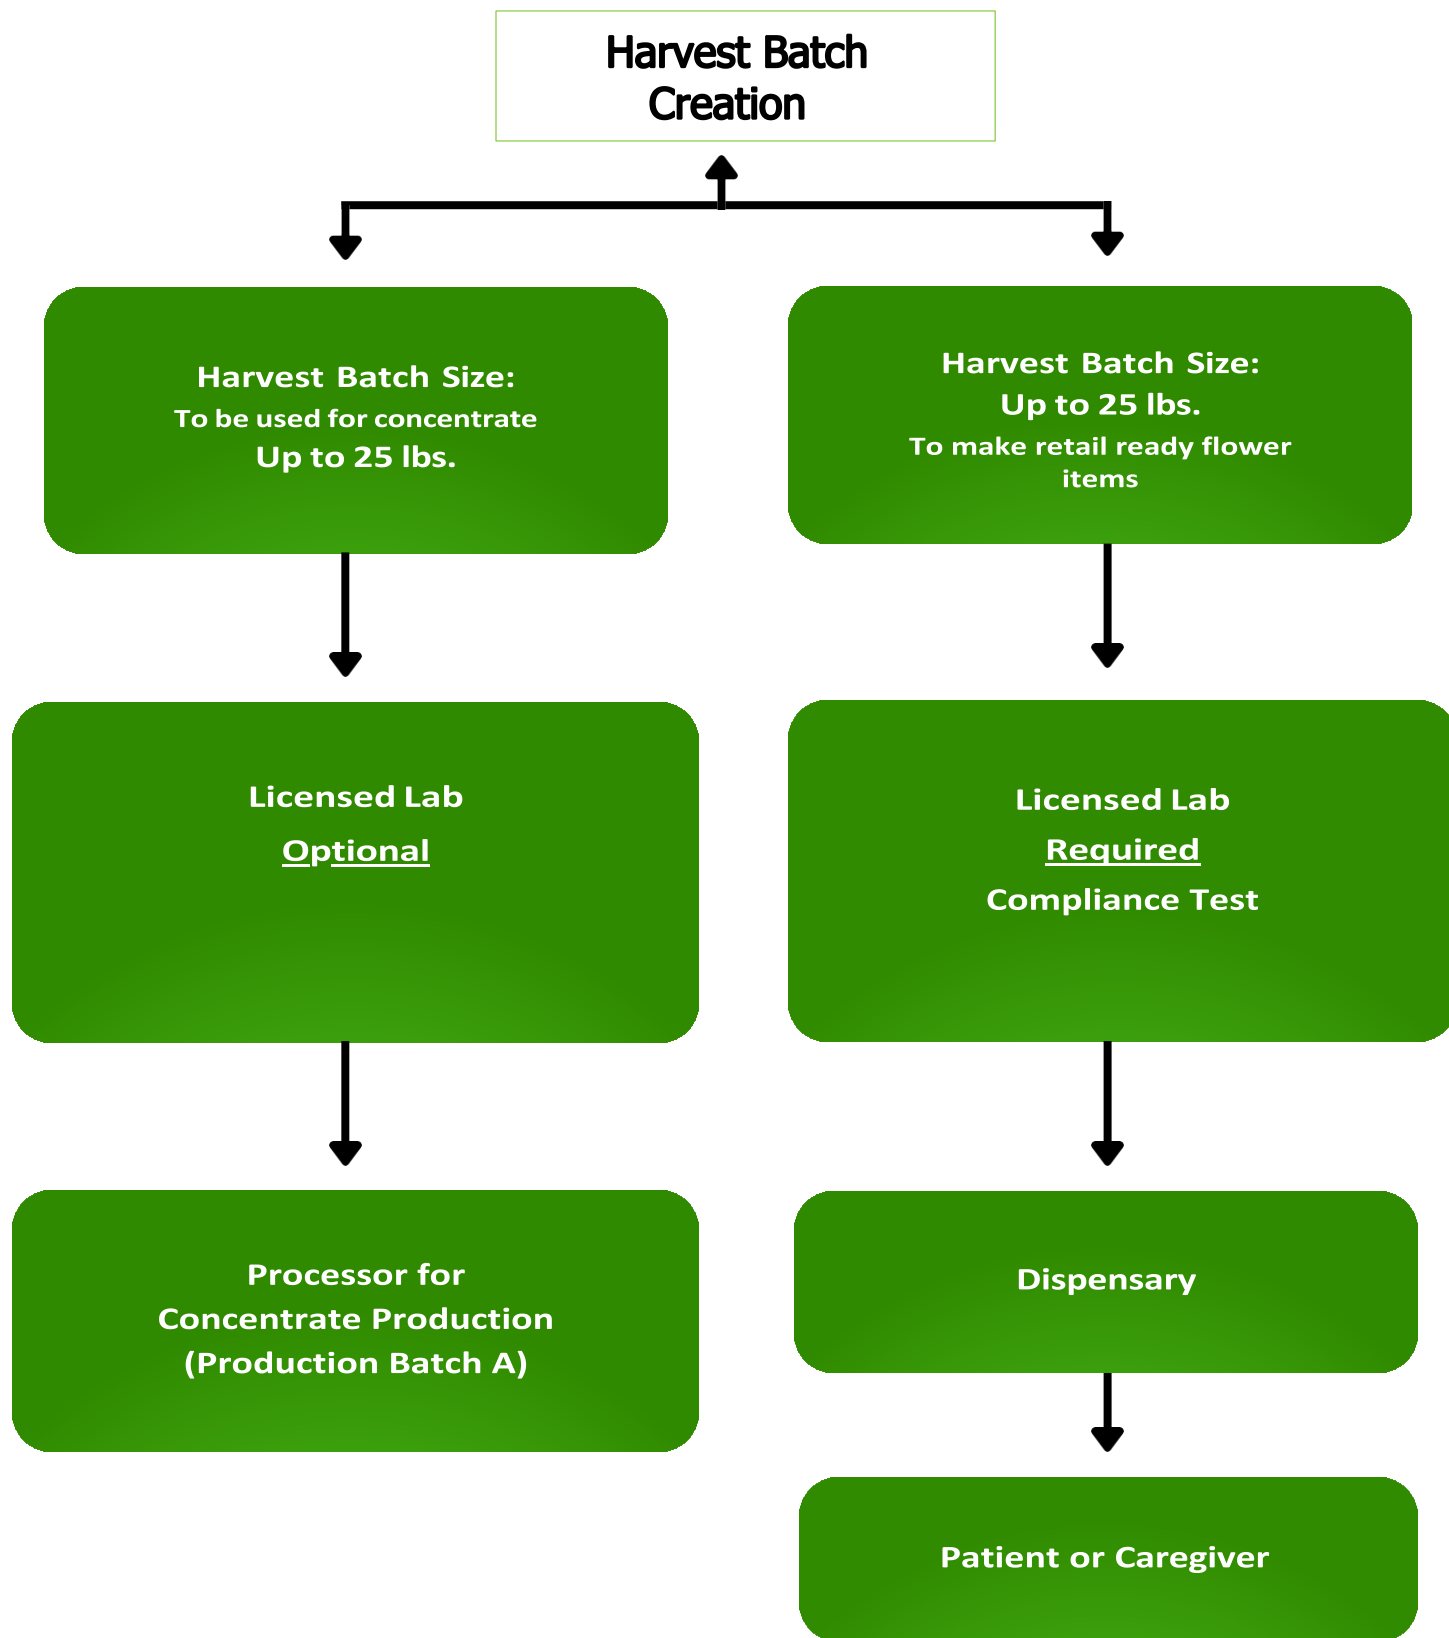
Harvest Batch Creation

Harvest Batch Size:
To be used for concentrate
Up to 25 lbs.

Licensed Lab
Optional

Processor for Concentrate Production (Production Batch A)

Harvest Batch Size:
Up to 25 lbs.
To make retail ready flower items

Licensed Lab
Required
Compliance Test

Dispensary

Patient or Caregiver